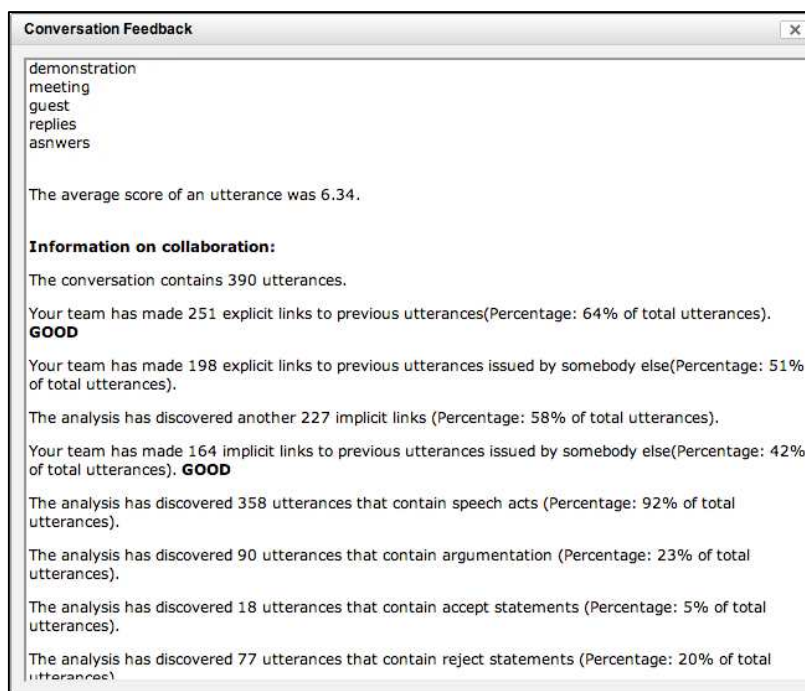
Conversation Feedback

×

demonstration
meeting
guest
replies
asnwers

The average score of an utterance was 6.34.

**Information on collaboration:**

The conversation contains 390 utterances.

Your team has made 251 explicit links to previous utterances(Percentage: 64% of total utterances). **GOOD**

Your team has made 198 explicit links to previous utterances issued by somebody else(Percentage: 51% of total utterances).

The analysis has discovered another 227 implicit links (Percentage: 58% of total utterances).

Your team has made 164 implicit links to previous utterances issued by somebody else(Percentage: 42% of total utterances). **GOOD**

The analysis has discovered 358 utterances that contain speech acts (Percentage: 92% of total utterances).

The analysis has discovered 90 utterances that contain argumentation (Percentage: 23% of total utterances).

The analysis has discovered 18 utterances that contain accept statements (Percentage: 5% of total utterances).

The analysis has discovered 77 utterances that contain reject statements (Percentage: 20% of total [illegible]